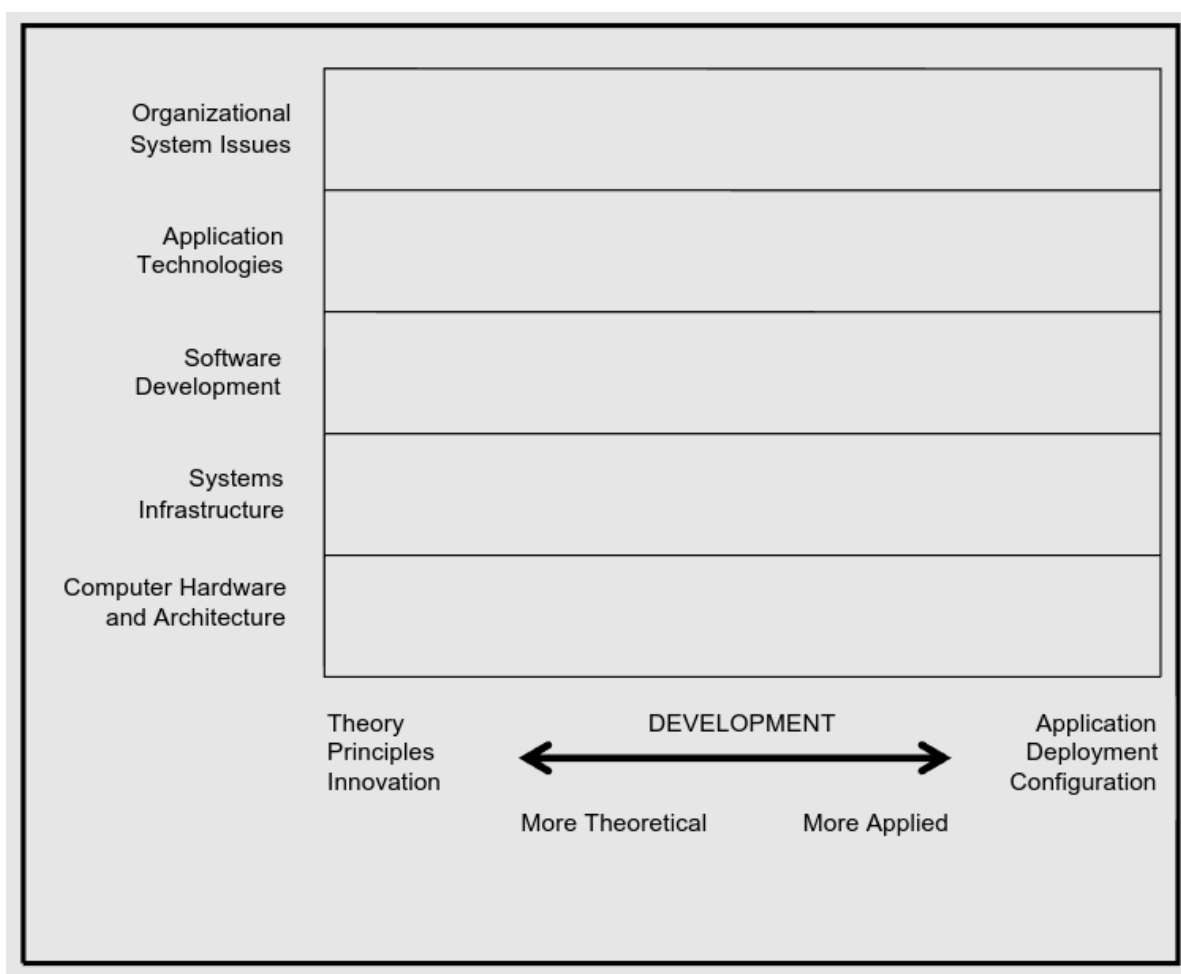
Organizational System Issues

Application Technologies

Software Development

Systems Infrastructure

Computer Hardware and Architecture

Theory
Principles
Innovation

DEVELOPMENT

Application
Deployment
Configuration

More Theoretical

More Applied